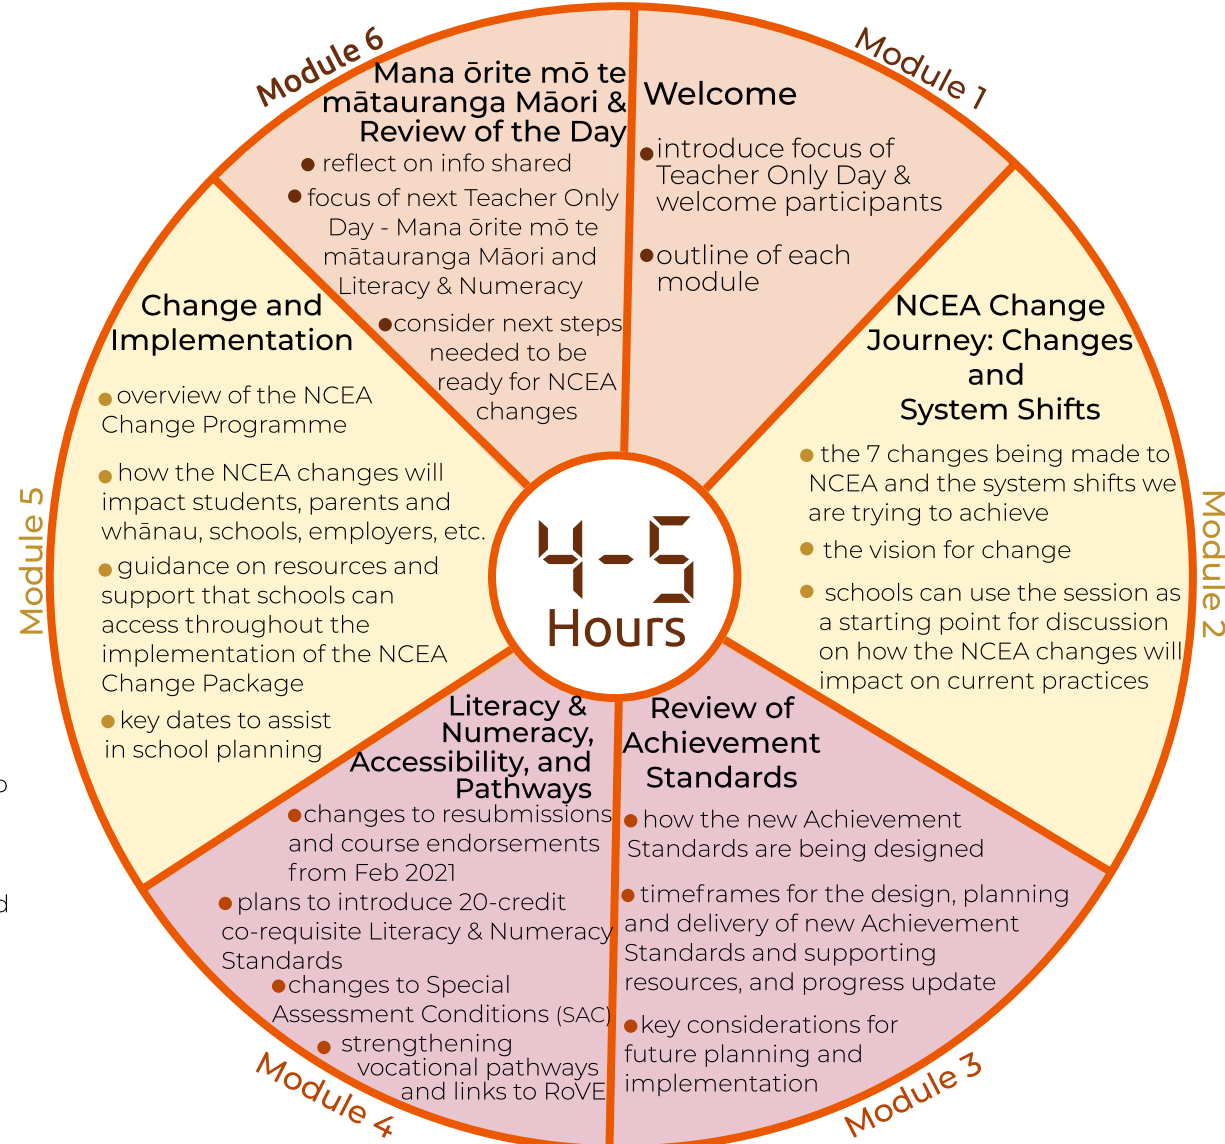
4-5 Hours

Module 1

Welcome

- introduce focus of Teacher Only Day & welcome participants
- outline of each module

Module 2

NCEA Change Journey: Changes and System Shifts

- the 7 changes being made to NCEA and the system shifts we are trying to achieve
- the vision for change
- schools can use the session as a starting point for discussion on how the NCEA changes will impact on current practices

Module 3

Review of Achievement Standards

- how the new Achievement Standards are being designed
- timeframes for the design, planning and delivery of new Achievement Standards and supporting resources, and progress update
- key considerations for future planning and implementation

Module 4

Literacy & Numeracy, Accessibility, and Pathways

- changes to resubmissions and course endorsements from Feb 2021
- plans to introduce 20-credit co-requisite Literacy & Numeracy Standards
- changes to Special Assessment Conditions (SAC)
- strengthening vocational pathways and links to RoVE

Module 5

Change and Implementation

- overview of the NCEA Change Programme
- how the NCEA changes will impact students, parents and whānau, schools, employers, etc.
- guidance on resources and support that schools can access throughout the implementation of the NCEA Change Package
- key dates to assist in school planning

Module 6

Mana ōrite mō te mātauranga Māori & Review of the Day

- reflect on info shared
- focus of next Teacher Only Day - Mana ōrite mō te mātauranga Māori and Literacy & Numeracy
- consider next steps needed to be ready for NCEA changes